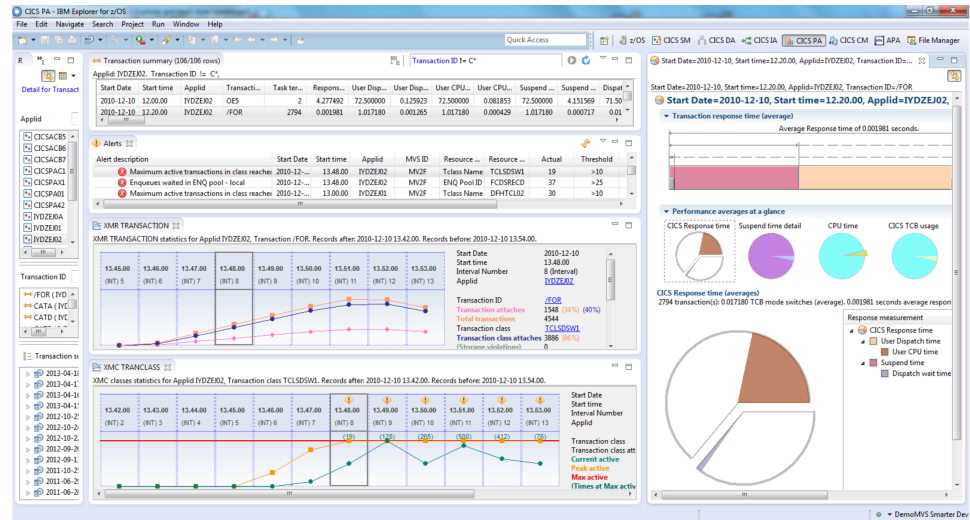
CICS PA - IBM Explorer for z/OS

File Edit Navigate Search Project Run Window Help

Quick Access

z/OS CICS SM CICS DA CICS IA CICS PA CICS CM APA File Manager

R

Detail for Transact

Applid

CICSACB5
CICSACB6
CICSACB7
CICSPAC1
CICSPAX1
CICSPA01
CICSPA42
IYDZEJ0A
IYDZEJ01
IYDZEJ02

Transaction ID

/FOR ( IYD
CATA ( IYD
CATD ( IYD

Transaction s

2013-04-18
2013-04-17
2013-04-16
2013-04-15
2013-04-14
2012-10-23
2012-10-22
2012-10-21
2012-09-20
2012-09-15
2011-10-25
2011-06-29
2011-06-28

Transaction summary (106/106 rows)

Transaction ID != C*

Applid: IYDZEJ02, Transaction ID != C*,

| Start Date | Start time | Applid | Transacti... | Task ter... | Respons... | User Disp... | User Disp... | User CPU... | User CPU... | Suspend ... | Suspend ... | Dispat |
|---|---|---|---|---|---|---|---|---|---|---|---|---|
| 2010-12-10 | 12.00.00 | IYDZEJ02 | OE5 | 2 | 4.277492 | 72.500000 | 0.125923 | 72.500000 | 0.081853 | 72.500000 | 4.151569 | 71.50 |
| 2010-12-10 | 12.20.00 | IYDZEJ02 | /FOR | 2794 | 0.001981 | 1.017180 | 0.001265 | 1.017180 | 0.000429 | 1.017180 | 0.000717 | 0.01 |

Alerts

| Alert description | Start Date | Start time | Applid | MVS ID | Resource ... | Resource ... | Actual | Threshold |
|---|---|---|---|---|---|---|---|---|
| Maximum active transactions in class reache | 2010-12-... | 13.48.00 | IYDZEJ02 | MV2F | Tclass Name | TCLSDSW1 | 19 | >10 |
| Enqueues waited in ENQ pool - local | 2010-12-... | 13.48.00 | IYDZEJ02 | MV2F | ENQ Pool ID | FCDSRECD | 37 | >25 |
| Maximum active transactions in class reache | 2010-12-... | 13.48.00 | IYDZEJ01 | MV2F | Tclass Name | DFHTCL02 | 30 | >10 |

XMR TRANSACTION

XMR TRANSACTION statistics for Applid IYDZEJ02, Transaction /FOR. Records after: 2010-12-10 13.42.00. Records before: 2010-12-10 13.54.00.

13.45.00 (INT 5) 13.46.00 (INT 6) 13.47.00 (INT 7) 13.48.00 (INT 8) 13.49.00 (INT 9) 13.50.00 (INT 10) 13.51.00 (INT 11) 13.52.00 (INT 12) 13.53.00 (INT 13)

Start Date 2010-12-10
Start time 13.48.00
Interval Number 8 (Interval)
Applid IYDZEJ02

Transaction ID /FOR
Transaction attaches 1548 (34%) (40%)
Total transactions 4544
Transaction class TCLSDSW1
Transaction class attaches 3886 (86%)
(Storage violations) 0

XMC TRANCLASS

XMC classes statistics for Applid IYDZEJ02, Transaction class TCLSDSW1. Records after: 2010-12-10 13.42.00. Records before: 2010-12-10 13.54.00.

13.42.00 (INT 2) 13.43.00 (INT 3) 13.44.00 (INT 4) 13.45.00 (INT 5) 13.46.00 (INT 6) 13.47.00 (INT 7) 13.48.00 (INT 8) 13.49.00 (INT 9) 13.50.00 (INT 10) 13.51.00 (INT 11) 13.52.00 (INT 12) 13.53.00 (INT 13)

(19) (128) (265) (500) (412) (76)

Start Date
Start time
Interval Number
Applid

Transaction class
Transaction class att
Current active
Peak active
Max active
(Times at Max activ

Start Date=2010-12-10, Start time=12.20.00, Applid=IYDZEJ02, Transaction ID=...

Start Date=2010-12-10, Start time=12.20.00, Applid=IYDZEJ02,

Transaction response time (average)

Average Response time of 0.001981 seconds.

Performance averages at a glance

CICS Response time Suspend time detail CPU time CICS TCB usage

CICS Response time (averages)

2794 transaction(s): 0.017180 TCB mode switches (average). 0.001981 seconds average respon

Response measurement
CICS Response time
User Dispatch time
User CPU time
Suspend time
Dispatch wait time

DemoMVS Smarter Dev